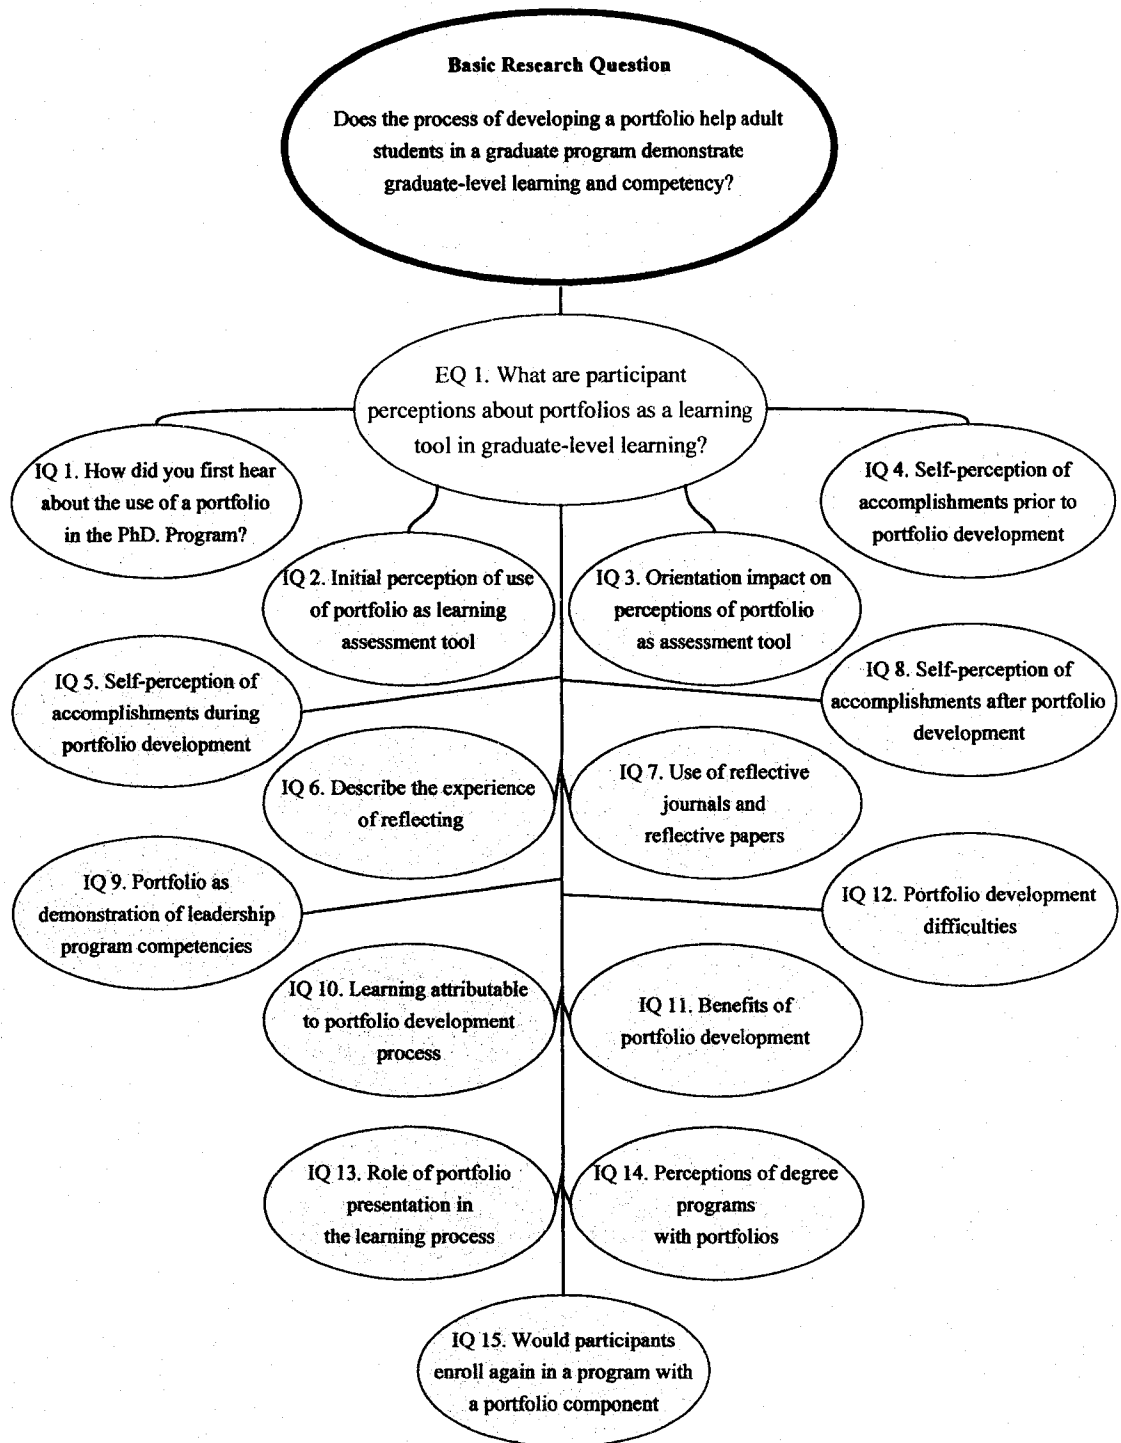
Basic Research Question

Does the process of developing a portfolio help adult students in a graduate program demonstrate graduate-level learning and competency?

EQ 1. What are participant perceptions about portfolios as a learning tool in graduate-level learning?

IQ 1. How did you first hear about the use of a portfolio in the PhD. Program?

IQ 4. Self-perception of accomplishments prior to portfolio development

IQ 2. Initial perception of use of portfolio as learning assessment tool

IQ 3. Orientation impact on perceptions of portfolio as assessment tool

IQ 5. Self-perception of accomplishments during portfolio development

IQ 8. Self-perception of accomplishments after portfolio development

IQ 6. Describe the experience of reflecting

IQ 7. Use of reflective journals and reflective papers

IQ 9. Portfolio as demonstration of leadership program competencies

IQ 12. Portfolio development difficulties

IQ 10. Learning attributable to portfolio development process

IQ 11. Benefits of portfolio development

IQ 13. Role of portfolio presentation in the learning process

IQ 14. Perceptions of degree programs with portfolios

IQ 15. Would participants enroll again in a program with a portfolio component